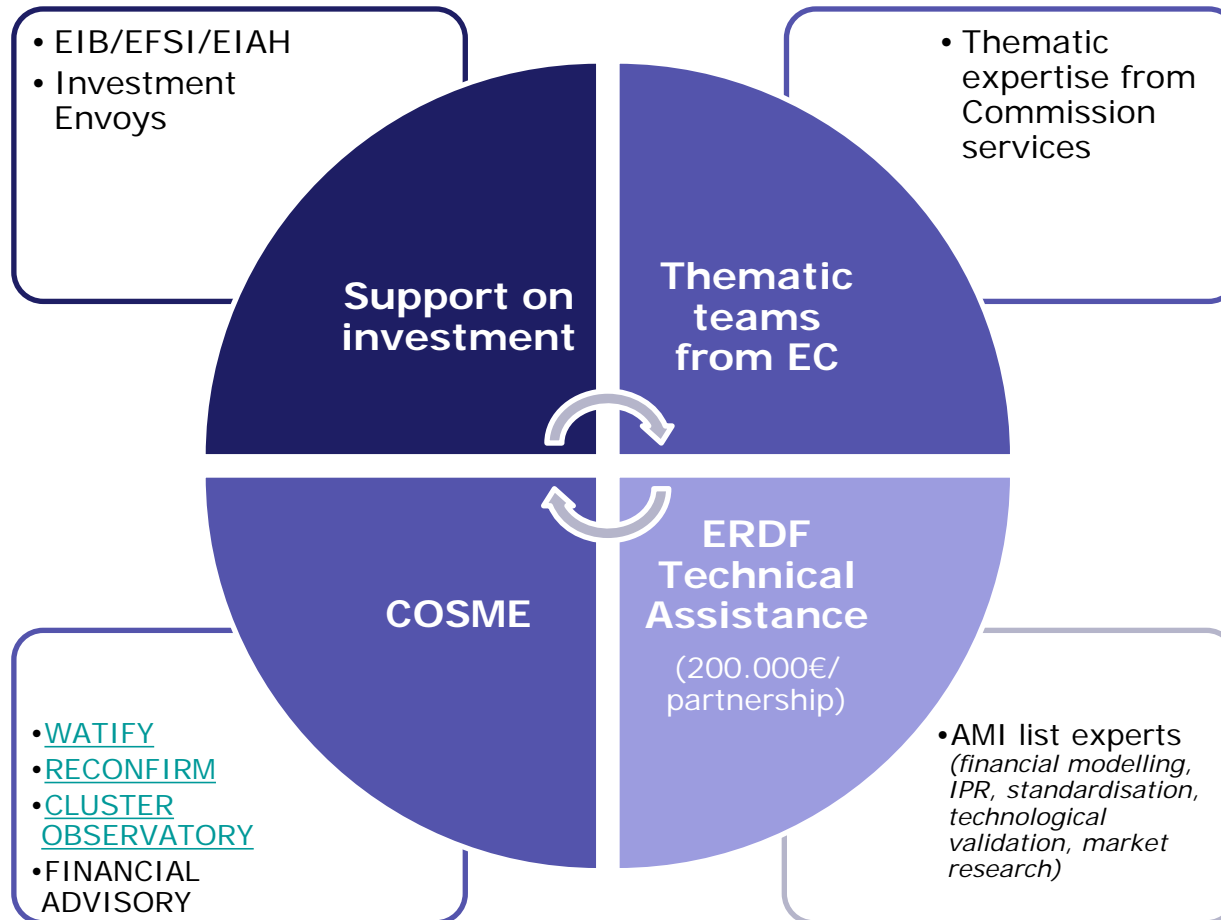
• EIB/EFSI/EIAH
• Investment Envoys

• Thematic expertise from Commission services

Support on investment

Thematic teams from EC

COSME

ERDF Technical Assistance

(200.000€/ partnership)

•WATIFY
•RECONFIRM
•CLUSTER OBSERVATORY
•FINANCIAL ADVISORY

•AMI list experts *(financial modelling, IPR, standardisation, technological validation, market research)*